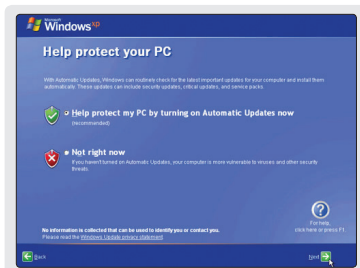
Microsoft Windows XP

Help protect your PC

With Automatic Updates, Windows can routinely check for the latest important updates for your computer and install them automatically. These updates can include security updates, critical updates, and service packs.

Help protect my PC by turning on Automatic Updates now
(recommended)

Not right now
If you haven't turned on Automatic Updates, your computer is more vulnerable to viruses and other security threats.

For help, click here or press F1

No information is collected that can be used to identify you or contact you. Please read the Windows Update privacy statement.

Back

Next